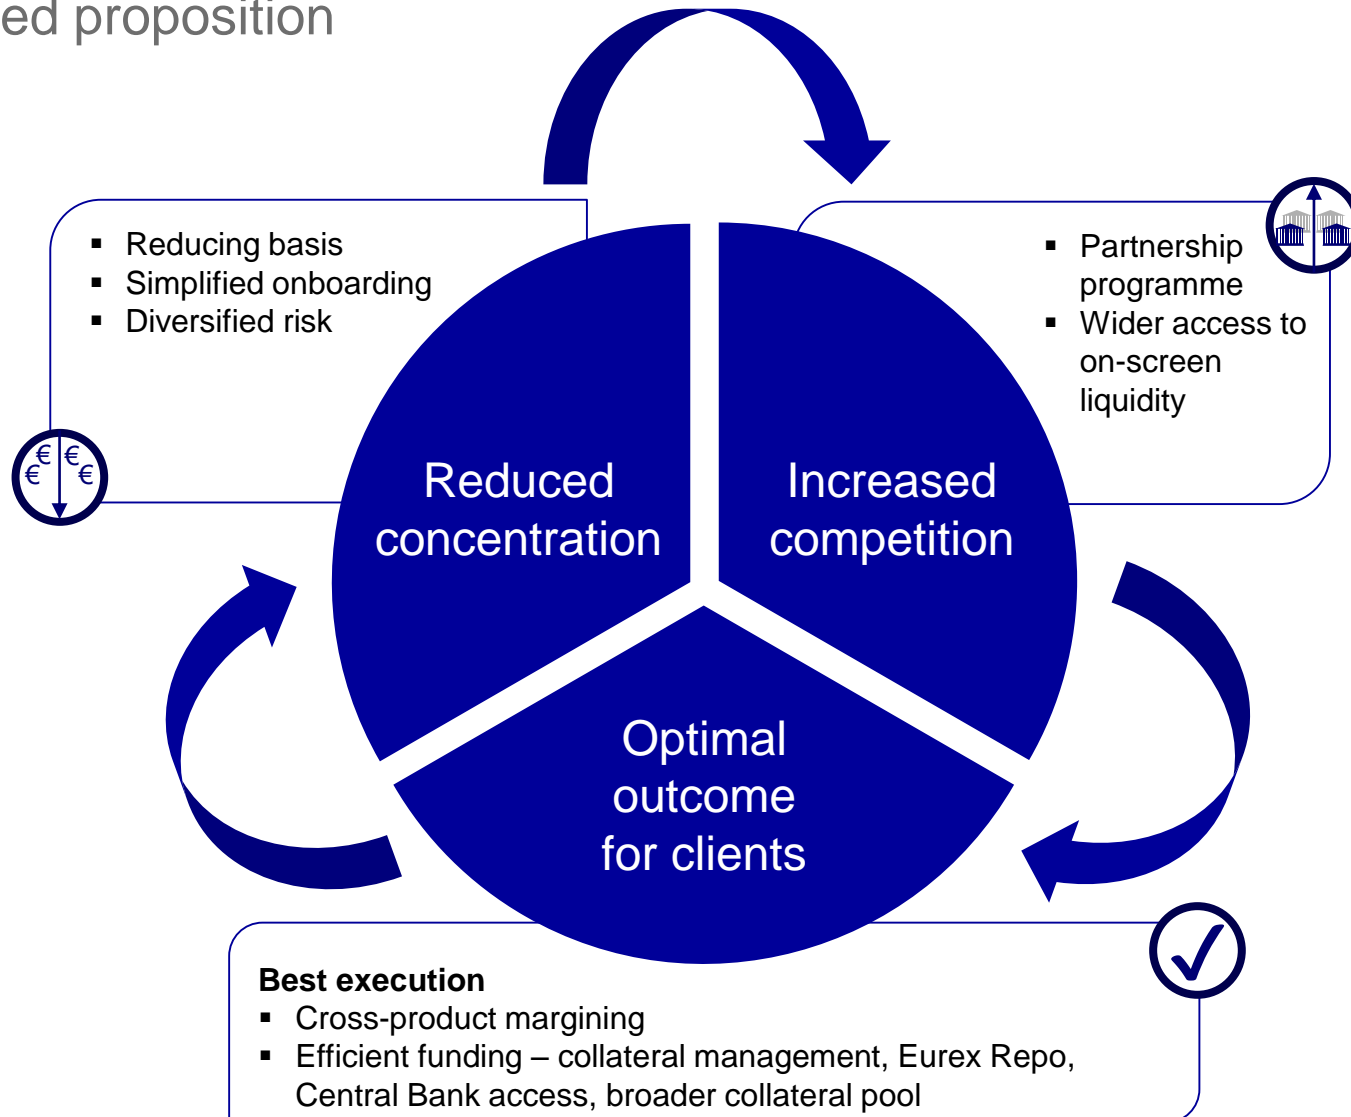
ed proposition

▪ Reducing basis
▪ Simplified onboarding
▪ Diversified risk

€ € € €

▪ Partnership programme
▪ Wider access to on-screen liquidity

Reduced concentration

Increased competition

Optimal outcome for clients

Best execution
▪ Cross-product margining
▪ Efficient funding – collateral management, Eurex Repo, Central Bank access, broader collateral pool